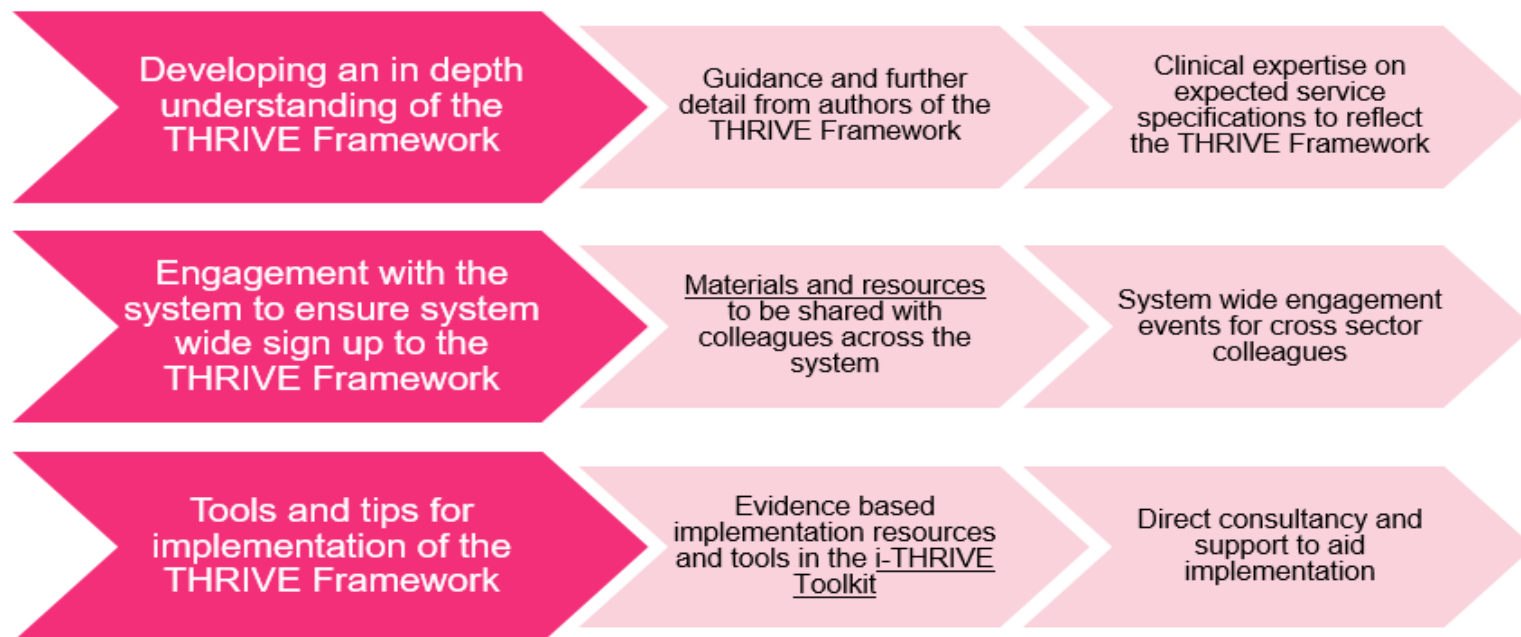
Developing an in depth understanding of the THRIVE Framework

Guidance and further detail from authors of the THRIVE Framework

Clinical expertise on expected service specifications to reflect the THRIVE Framework

Engagement with the system to ensure system wide sign up to the THRIVE Framework

Materials and resources to be shared with colleagues across the system

System wide engagement events for cross sector colleagues

Tools and tips for implementation of the THRIVE Framework

Evidence based implementation resources and tools in the i-THRIVE Toolkit

Direct consultancy and support to aid implementation